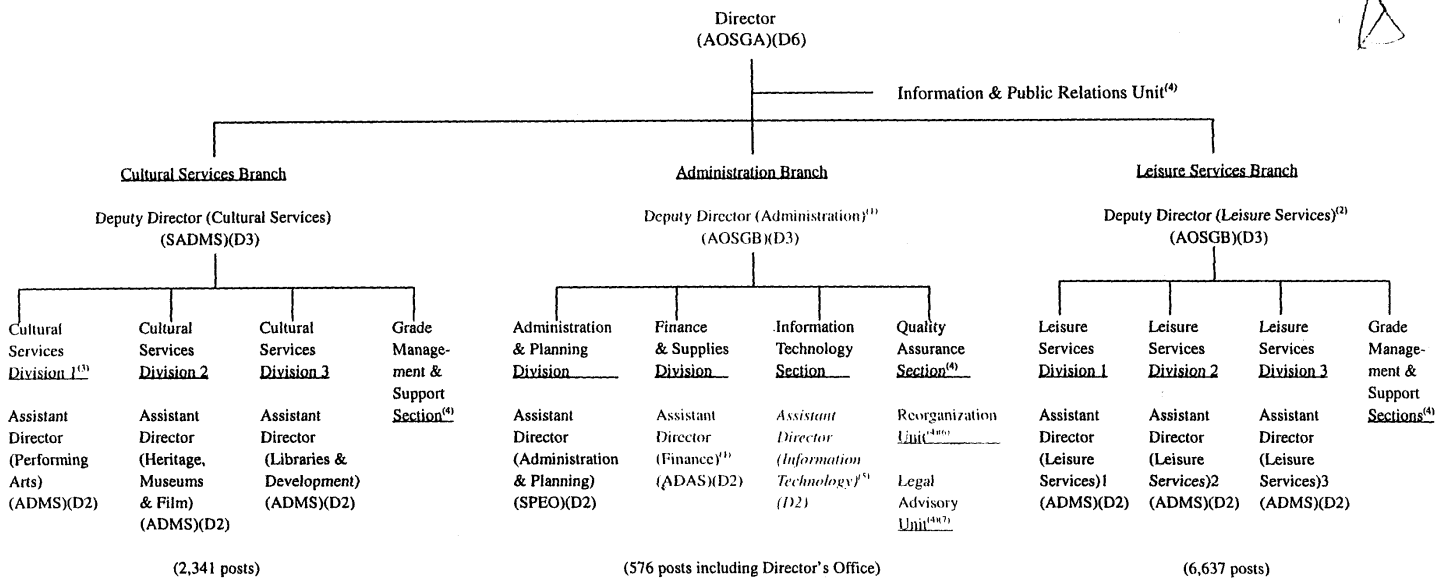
Director
(AOSGA)(D6)

Information & Public Relations Unit$^{(4)}$

Cultural Services Branch

Deputy Director (Cultural Services)
(SADMS)(D3)

Cultural Services Division 1$^{(3)}$

Assistant Director (Performing Arts) (ADMS)(D2)

Cultural Services Division 2

Assistant Director (Heritage, Museums & Film) (ADMS)(D2)

Cultural Services Division 3

Assistant Director (Libraries & Development) (ADMS)(D2)

Grade Management & Support Section$^{(4)}$

(2,341 posts)

Administration Branch

Deputy Director (Administration)$^{(1)}$
(AOSGB)(D3)

Administration & Planning Division

Assistant Director (Administration & Planning) (SPEO)(D2)

Finance & Supplies Division

Assistant Director (Finance)$^{(1)}$ (ADAS)(D2)

Information Technology Section

Assistant Director (Information Technology)$^{(5)}$ (D2)

Quality Assurance Section$^{(4)}$

Reorganization Unit$^{(4)(6)}$

Legal Advisory Unit$^{(4)(7)}$

(576 posts including Director's Office)

Leisure Services Branch

Deputy Director (Leisure Services)$^{(2)}$
(AOSGB)(D3)

Leisure Services Division 1

Assistant Director (Leisure Services)1 (ADMS)(D2)

Leisure Services Division 2

Assistant Director (Leisure Services)2 (ADMS)(D2)

Leisure Services Division 3

Assistant Director (Leisure Services)3 (ADMS)(D2)

Grade Management & Support Sections$^{(4)}$

(6,637 posts)